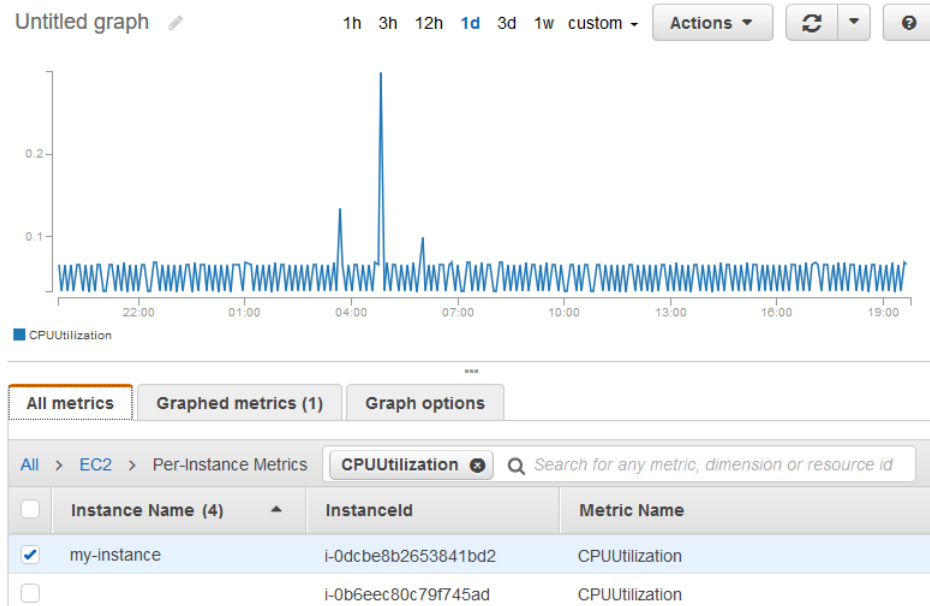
Untitled graph

1h 3h 12h 1d 3d 1w custom ▾ Actions ▾

0.2
0.1

22:00 01:00 04:00 07:00 10:00 13:00 16:00 19:00

CPUUtilization

All metrics | Graphed metrics (1) | Graph options

All > EC2 > Per-Instance Metrics CPUUtilization Search for any metric, dimension or resource id

| | Instance Name (4) | InstanceId | Metric Name |
|---|---|---|---|
| ✔ | my-instance | i-0dcbe8b2653841bd2 | CPUUtilization |
| | | i-0b6eec80c79f745ad | CPUUtilization |